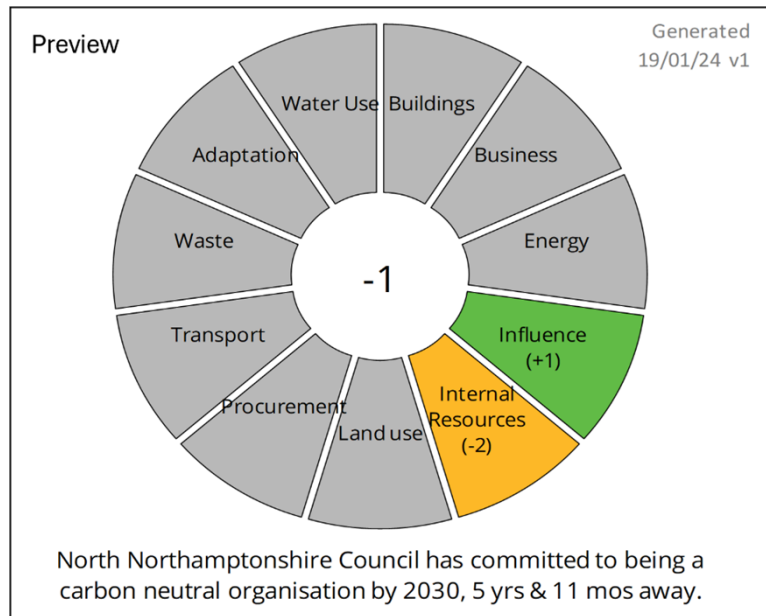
Preview

Generated
19/01/24 v1

Water Use
Buildings
Business
Energy
Influence
(+1)
Internal
Resources
(-2)
Land use
Procurement
Transport
Waste
Adaptation

-1

North Northamptonshire Council has committed to being a carbon neutral organisation by 2030, 5 yrs & 11 mos away.